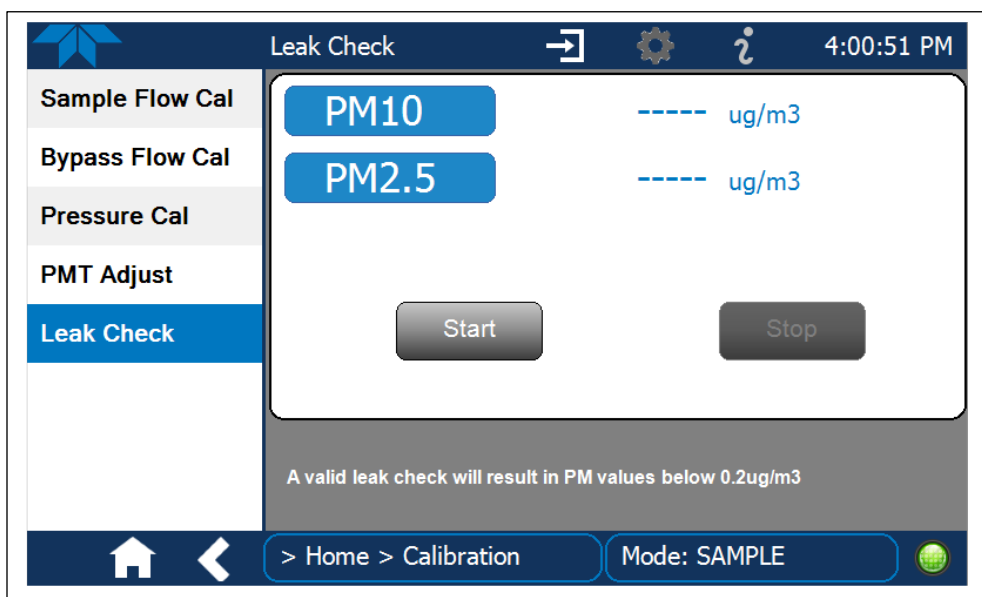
Leak Check 4:00:51 PM

Sample Flow Cal

Bypass Flow Cal

Pressure Cal

PMT Adjust

Leak Check

PM10 ----- ug/m3

PM2.5 ----- ug/m3

Start

Stop

A valid leak check will result in PM values below 0.2ug/m3

> Home > Calibration

Mode: SAMPLE